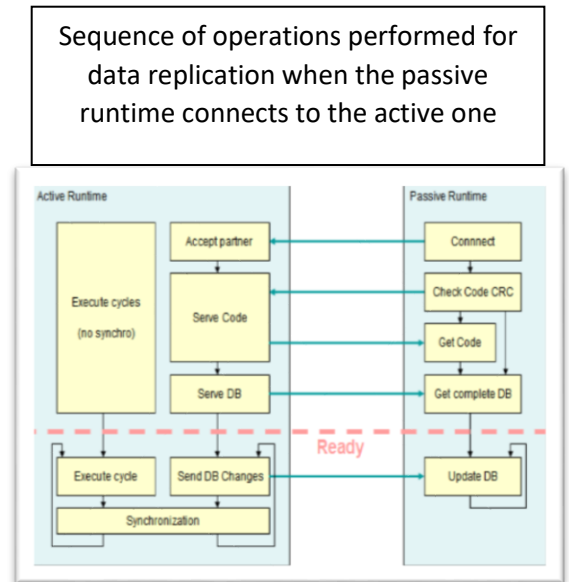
Sequence of operations performed for data replication when the passive runtime connects to the active one

Active Runtime

Execute cycles

(no synchro)

Accept partner

Serve Code

Serve DB

Execute cycle

Send DB Changes

Synchronization

Passive Runtime

Connect

Check Code CRC

Get Code

Get complete DB

Update DB

Ready